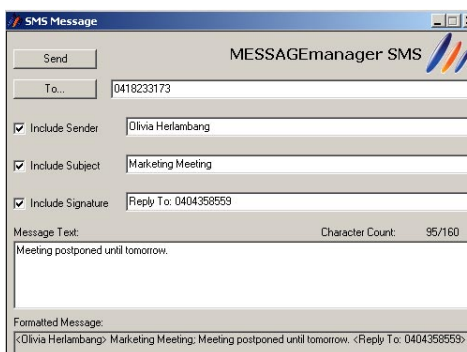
SMS Message

Send

MESSAGEmanager SMS

To...

0418233173

Include Sender

Olivia Herlambang

Include Subject

Marketing Meeting

Include Signature

Reply To: 0404358559

Message Text:

Character Count:

95/160

Meeting postponed until tomorrow.

Formatted Message:

<Olivia Herlambang> Marketing Meeting; Meeting postponed until tomorrow. <Reply To: 0404358559>